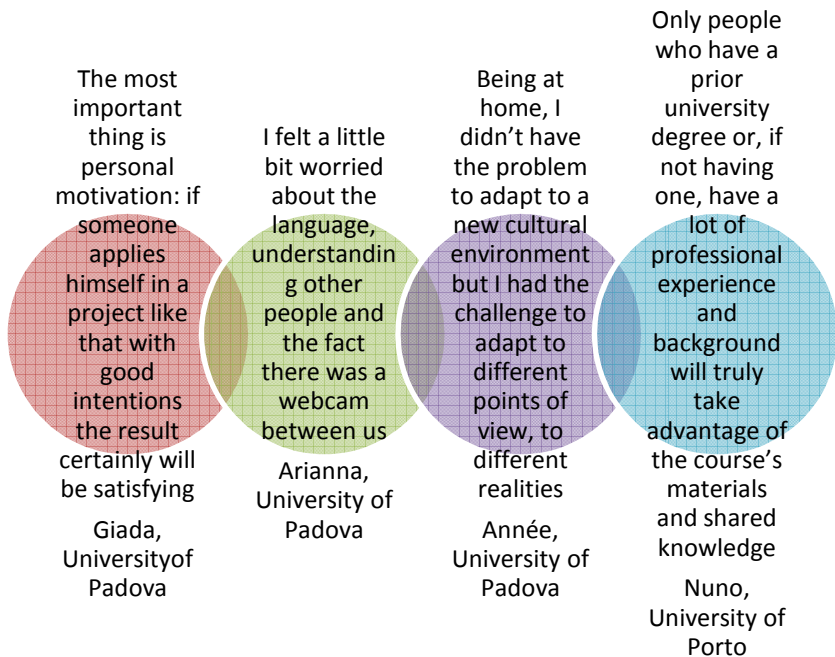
The most important thing is personal motivation: if someone applies himself in a project like that with good intentions the result certainly will be satisfying

Giada, Universityof Padova

I felt a little bit worried about the language, understanding other people and the fact there was a webcam between us

Arianna, University of Padova

Being at home, I didn’t have the problem to adapt to a new cultural environment but I had the challenge to adapt to different points of view, to different realities

Année, University of Padova

Only people who have a prior university degree or, if not having one, have a lot of professional experience and background will truly take advantage of the course’s materials and shared knowledge

Nuno, University of Porto